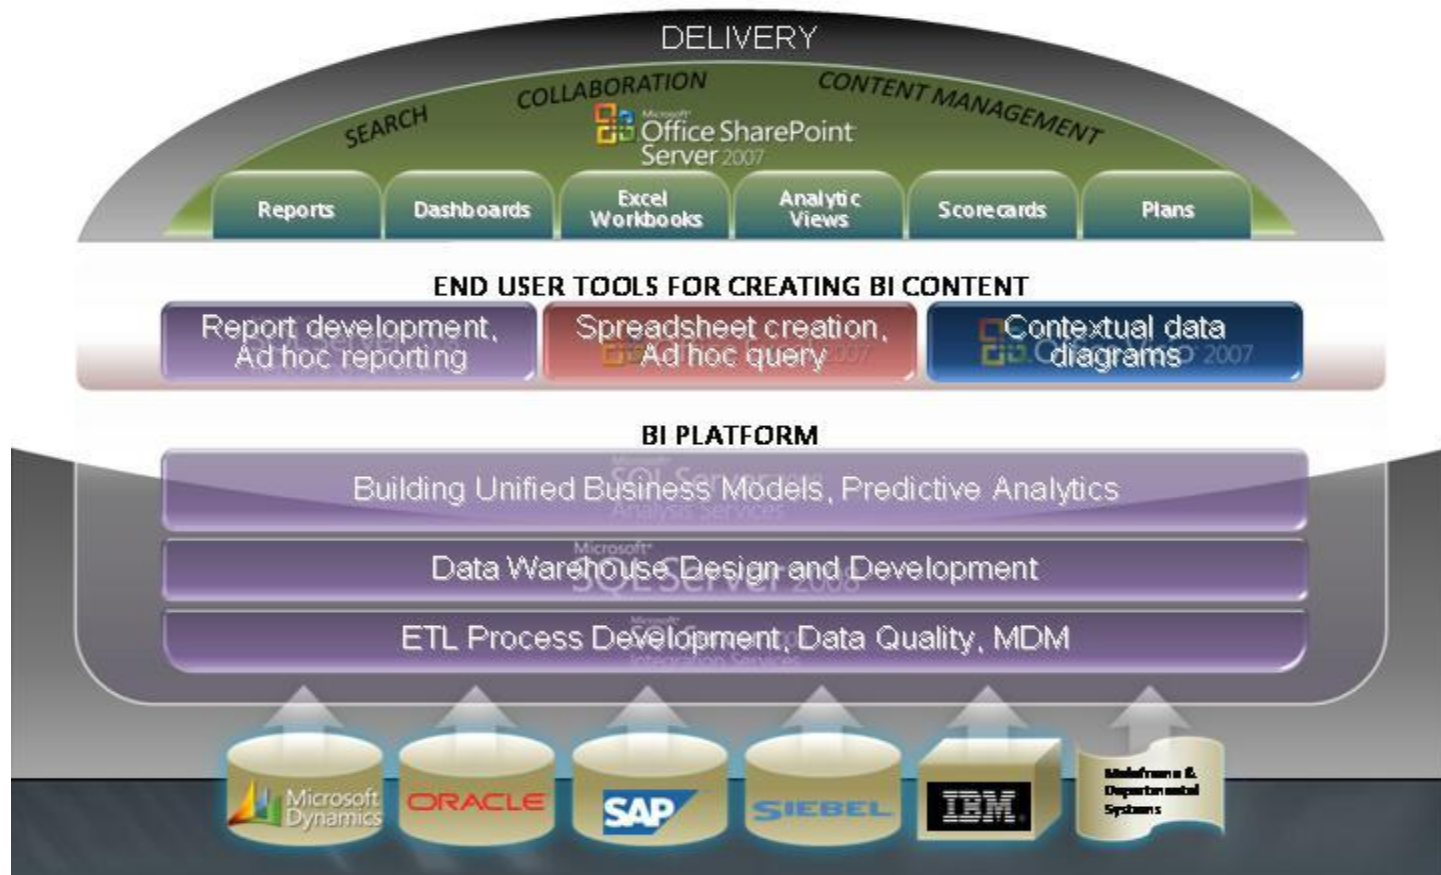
DELIVERY

SEARCH COLLABORATION CONTENT MANAGEMENT

Microsoft Office SharePoint Server 2007

Reports | Dashboards | Excel Workbooks | Analytic Views | Scorecards | Plans

END USER TOOLS FOR CREATING BI CONTENT

Report development, Ad hoc reporting

Spreadsheet creation, Ad hoc query

Contextual data diagrams

BI PLATFORM

Building Unified Business Models, Predictive Analytics

Data Warehouse Design and Development

ETL Process Development, Data Quality, MDM

Microsoft Dynamics

ORACLE

SAP

SIEBEL

IBM

Mainframe & Departmental Systems